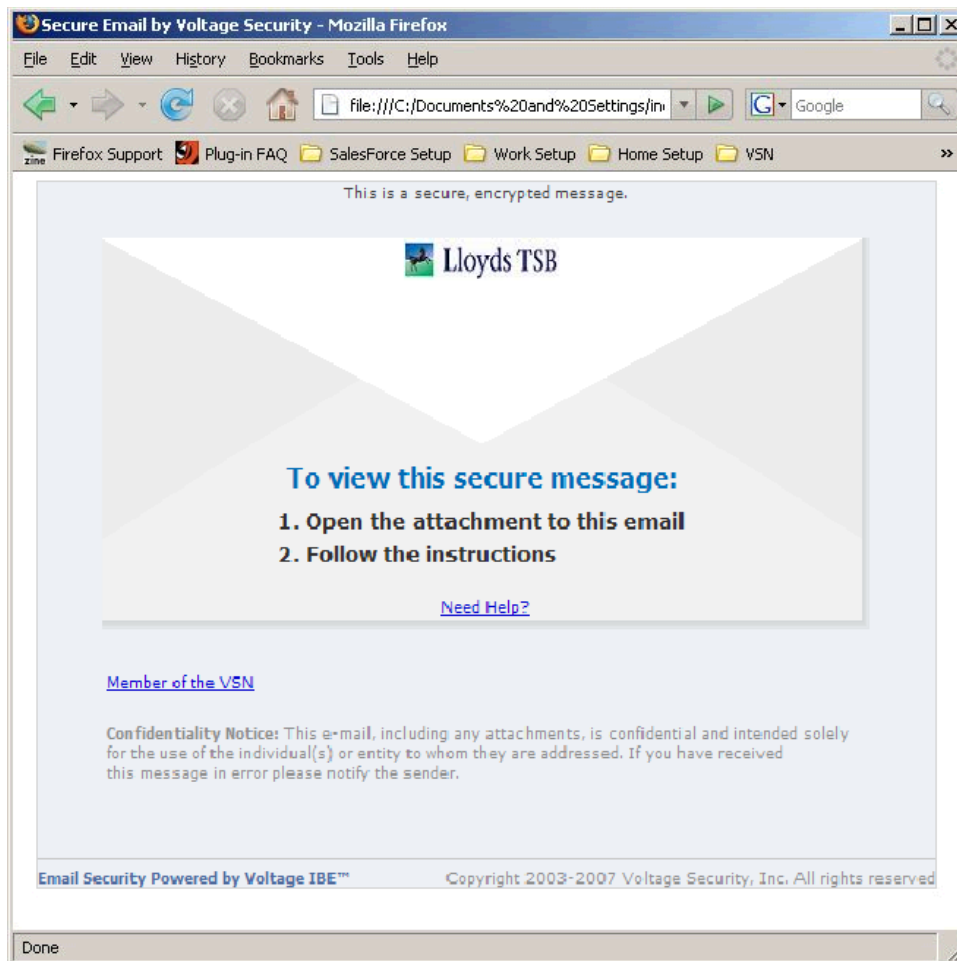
Secure Email by Voltage Security - Mozilla Firefox

File Edit View History Bookmarks Tools Help

file:///C:/Documents%20and%20Settings/in

Google

zine Firefox Support Plug-in FAQ SalesForce Setup Work Setup Home Setup VSN »

This is a secure, encrypted message.

Lloyds TSB

To view this secure message:

1. Open the attachment to this email

2. Follow the instructions

Need Help?

Member of the VSN

Confidentiality Notice: This e-mail, including any attachments, is confidential and intended solely for the use of the individual(s) or entity to whom they are addressed. If you have received this message in error please notify the sender.

Email Security Powered by Voltage IBE™

Copyright 2003-2007 Voltage Security, Inc. All rights reserved

Done